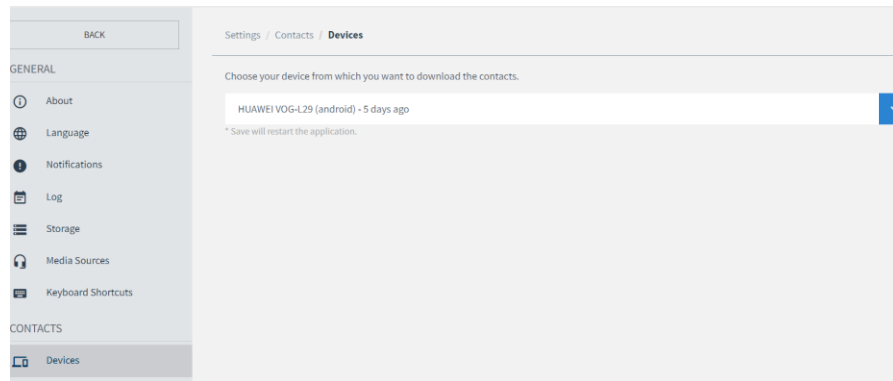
BACK

GENERAL

About

Language

Notifications

Log

Storage

Media Sources

Keyboard Shortcuts

CONTACTS

Devices

Settings / Contacts / Devices

Choose your device from which you want to download the contacts.

HUAWEI VOG-L29 (android) - 5 days ago

* Save will restart the application.